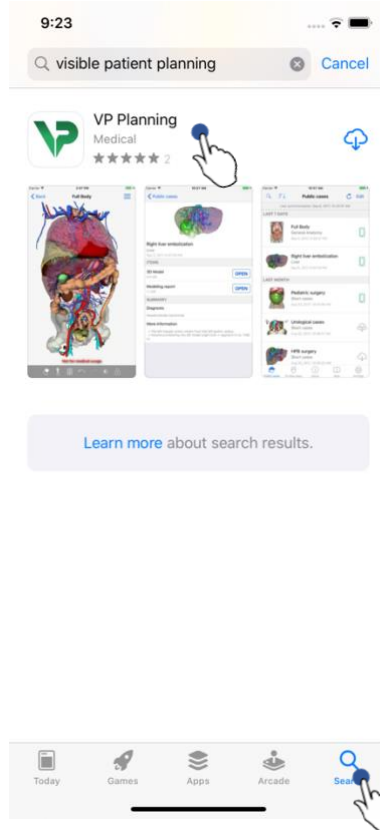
9:23

visible patient planning

Cancel

VP Planning

Medical

2

Back

Full Body

Public cases

Right liver embolization

OPEN

OPEN

Public cases

Full Body

Right liver embolization

Pediatric surgery

Urological cases

HPB surgery

Learn more about search results.

Today

Games

Apps

Arcade

Sear